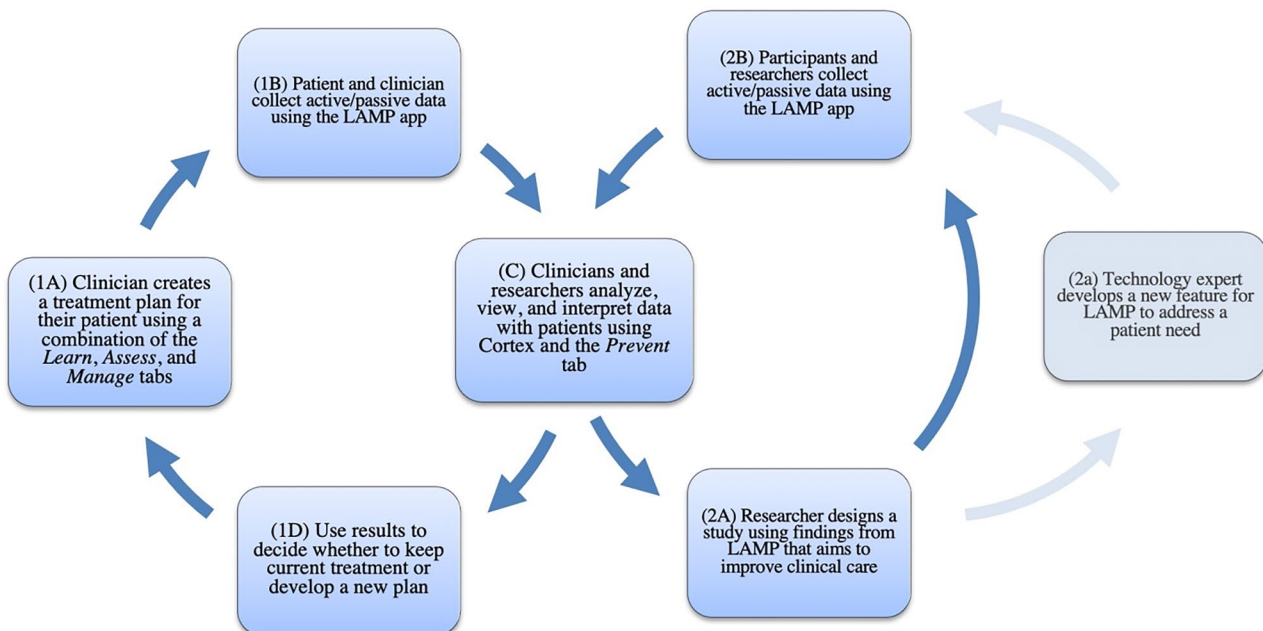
(1B) Patient and clinician collect active/passive data using the LAMP app

(2B) Participants and researchers collect active/passive data using the LAMP app

(1A) Clinician creates a treatment plan for their patient using a combination of the Learn, Assess, and Manage tabs

(C) Clinicians and researchers analyze, view, and interpret data with patients using Cortex and the Prevent tab

(2a) Technology expert develops a new feature for LAMP to address a patient need

(1D) Use results to decide whether to keep current treatment or develop a new plan

(2A) Researcher designs a study using findings from LAMP that aims to improve clinical care